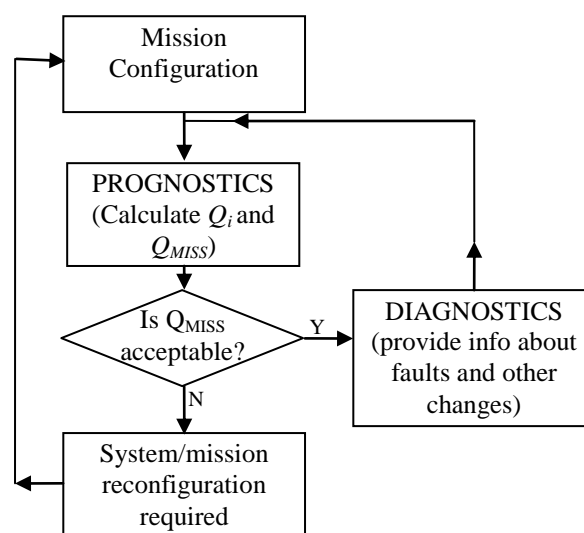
Mission Configuration

PROGNOSTICS (Calculate $Q_i$ and $Q_{MISS}$)

Is $Q_{MISS}$ acceptable?

Y

DIAGNOSTICS (provide info about faults and other changes)

N

System/mission reconfiguration required